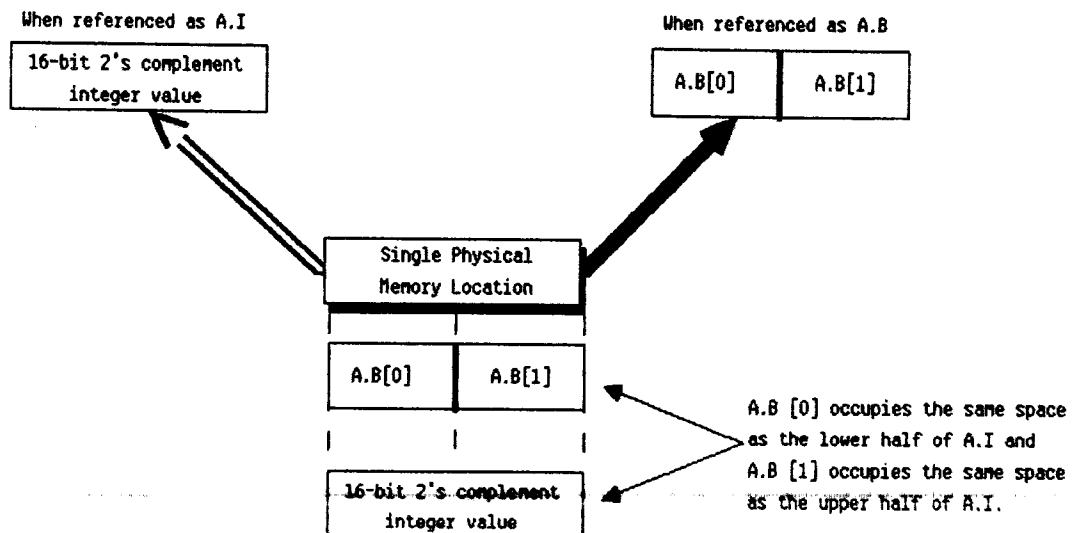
When referenced as A.I

16-bit 2's complement integer value

When referenced as A.B

A.B[0]

A.B[1]

Single Physical Memory Location

A.B[0]

A.B[1]

16-bit 2's complement integer value

A.B [0] occupies the same space as the lower half of A.I and A.B [1] occupies the same space as the upper half of A.I.